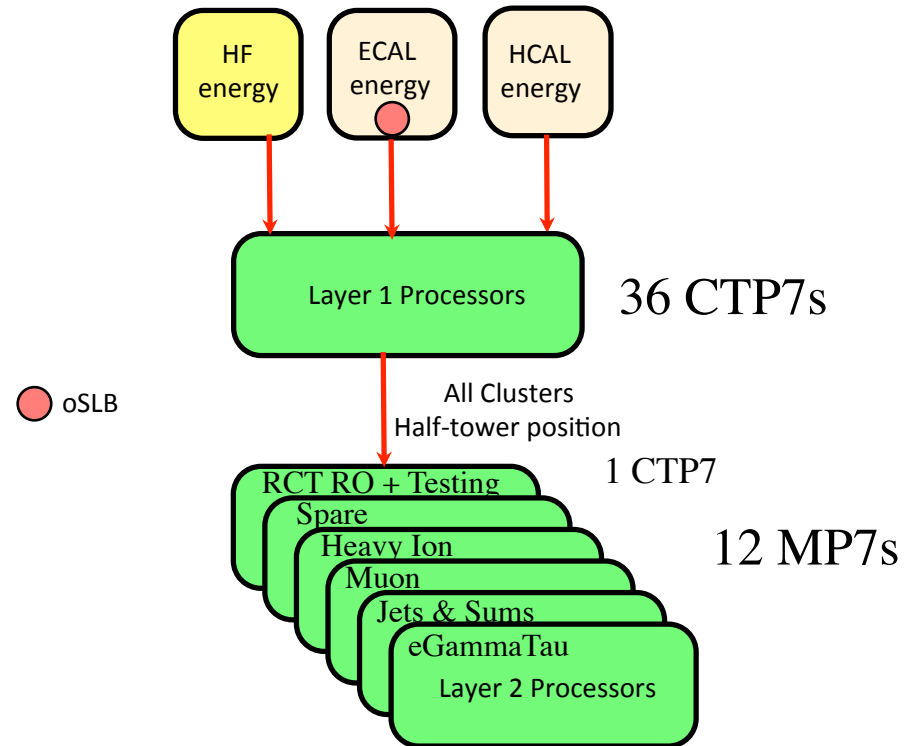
HF energy

ECAL energy

HCAL energy

Layer 1 Processors

36 CTP7s

oSLB

All Clusters
Half-tower position

1 CTP7

RCT RO + Testing

Spare

Heavy Ion

Muon

Jets & Sums

eGammaTau

Layer 2 Processors

12 MP7s